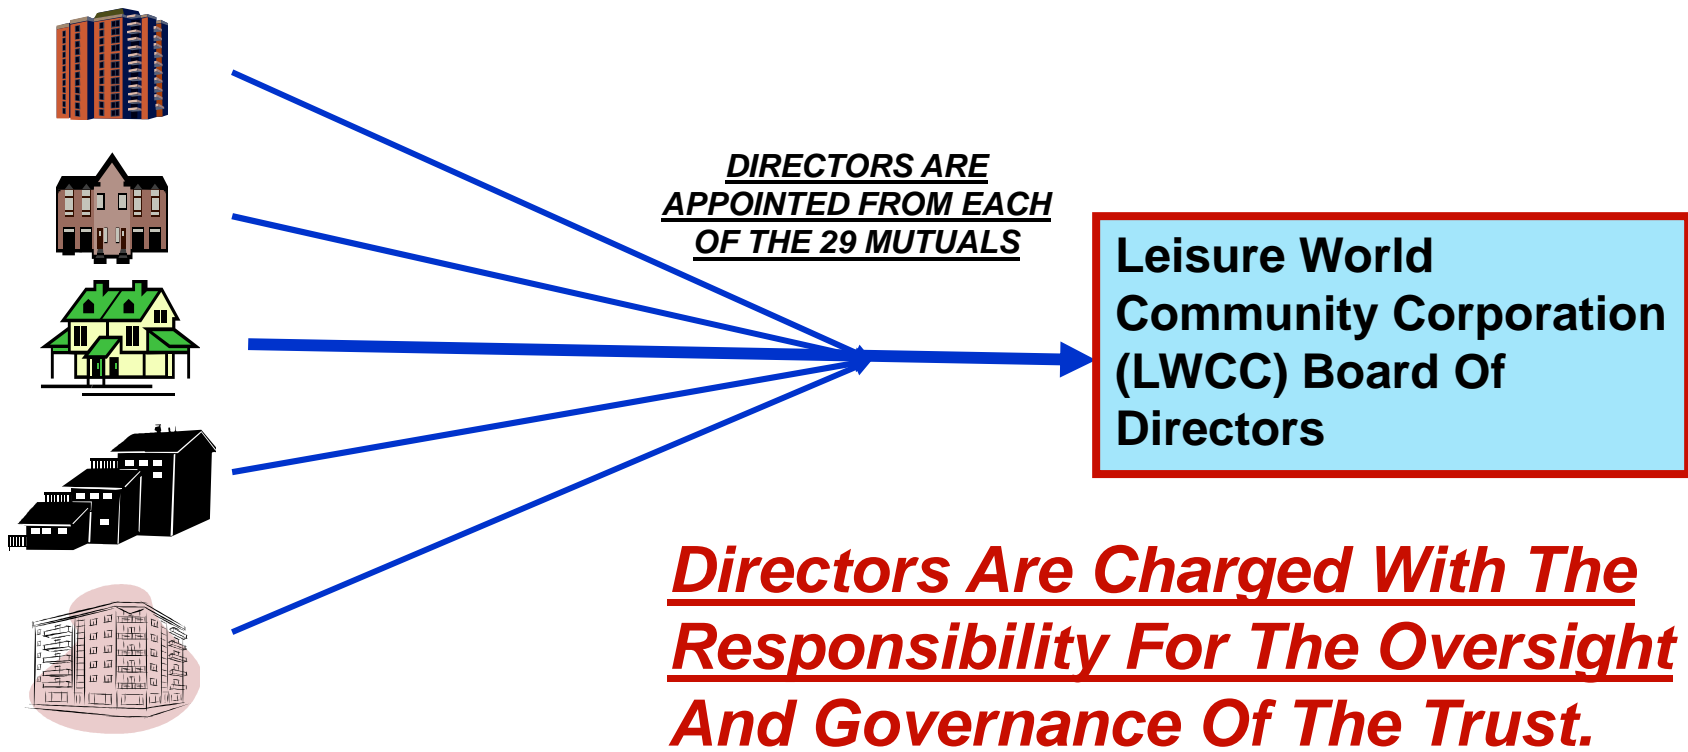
DIRECTORS ARE APPOINTED FROM EACH OF THE 29 MUTUALS

Leisure World Community Corporation (LWCC) Board Of Directors

Directors Are Charged With The Responsibility For The Oversight And Governance Of The Trust.